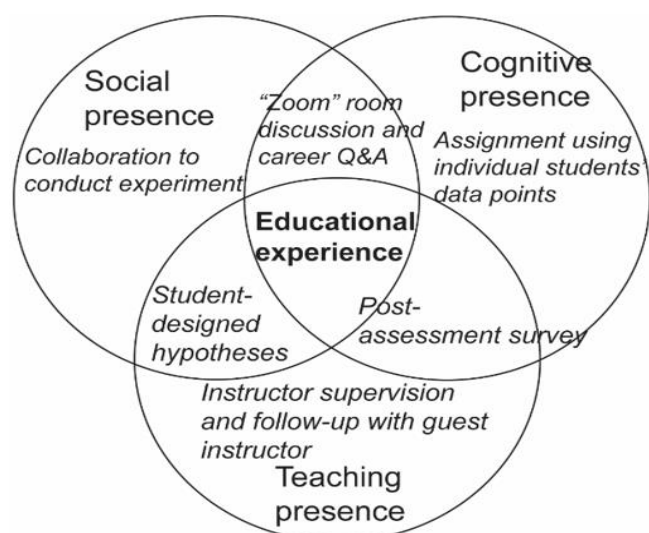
Social presence

Collaboration to conduct experiment

"Zoom" room discussion and career Q&A

Cognitive presence

Assignment using individual students' data points

Educational experience

Student-designed hypotheses

Post-assessment survey

Instructor supervision and follow-up with guest instructor

Teaching presence